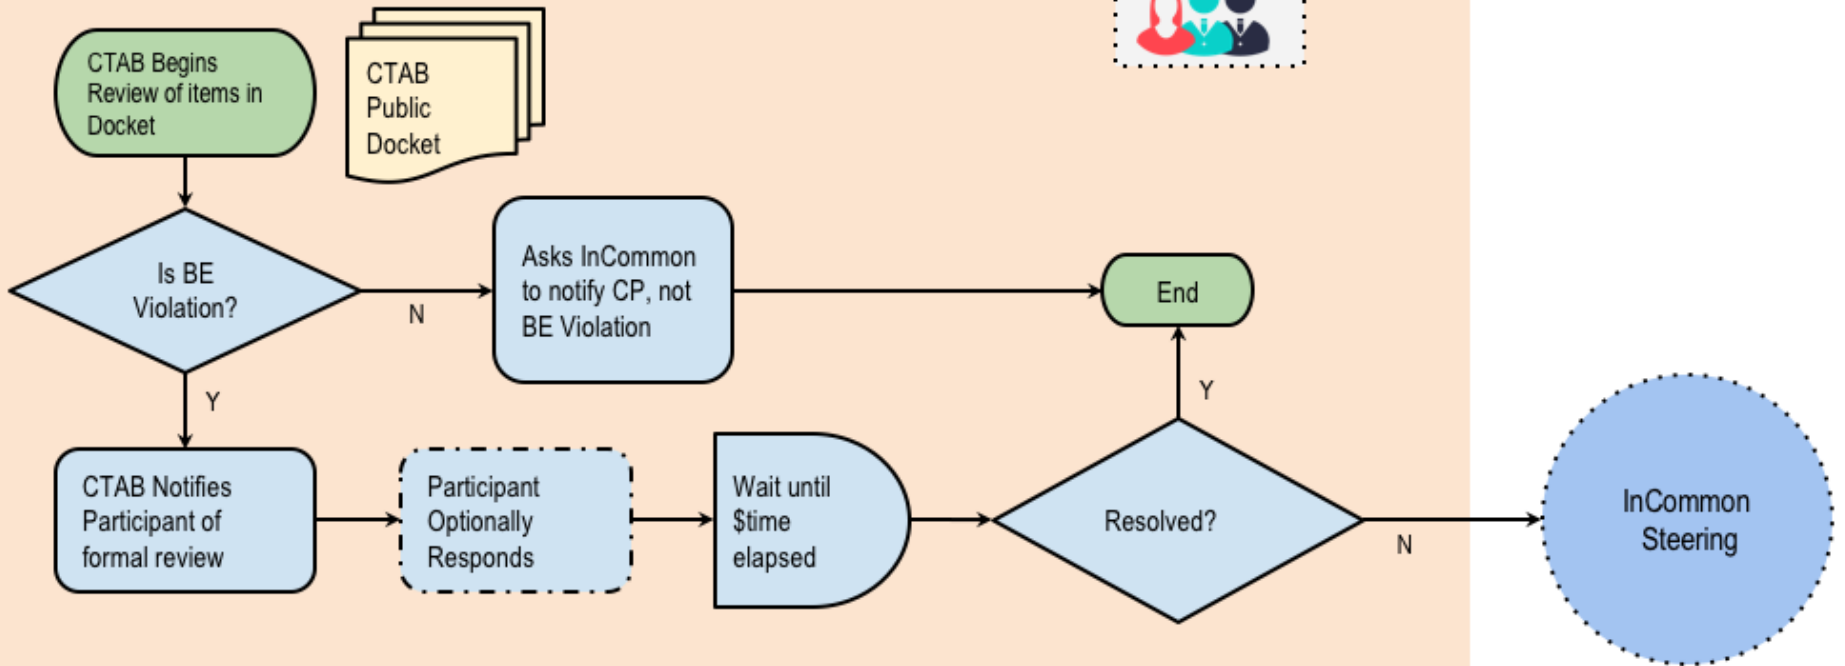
CTAB Begins Review of items in Docket

CTAB Public Docket

Is BE Violation?

N

Asks InCommon to notify CP, not BE Violation

End

Y

Y

CTAB Notifies Participant of formal review

Participant Optionally Responds

Wait until $time elapsed

Resolved?

N

InCommon Steering